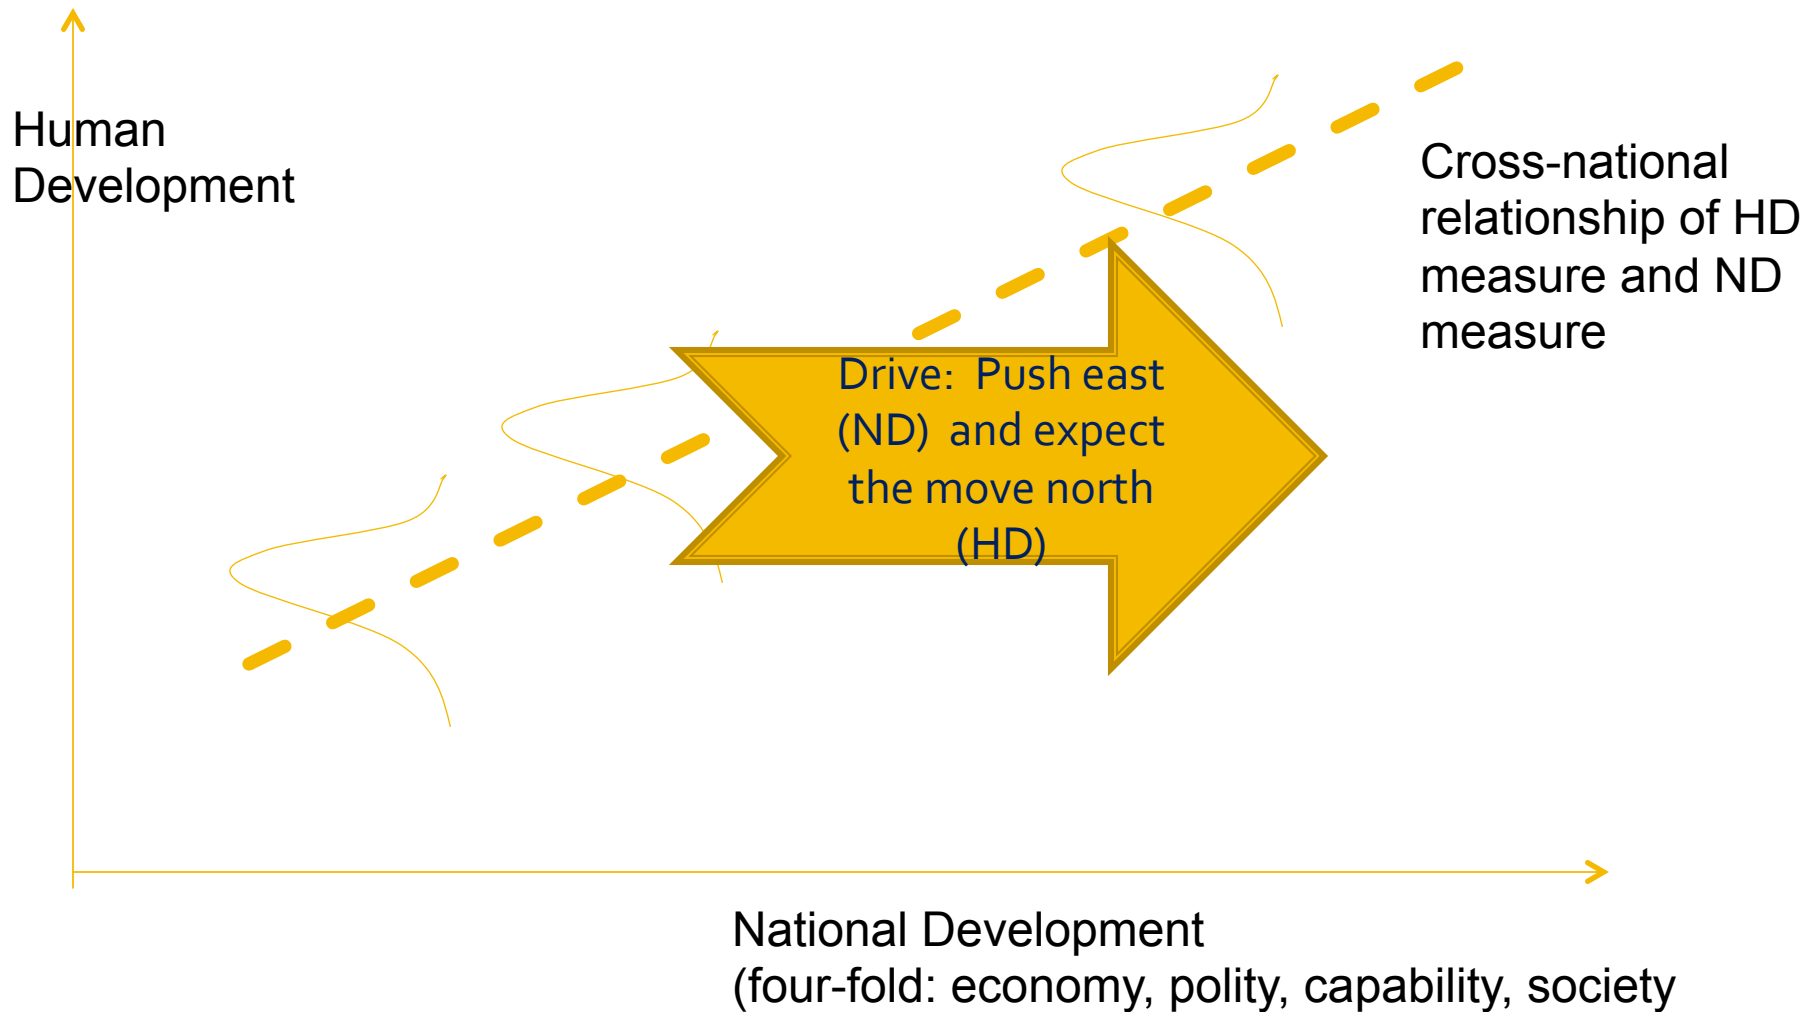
Human Development

Cross-national relationship of HD measure and ND measure

Drive: Push east (ND) and expect the move north (HD)

National Development
(four-fold: economy, polity, capability, society